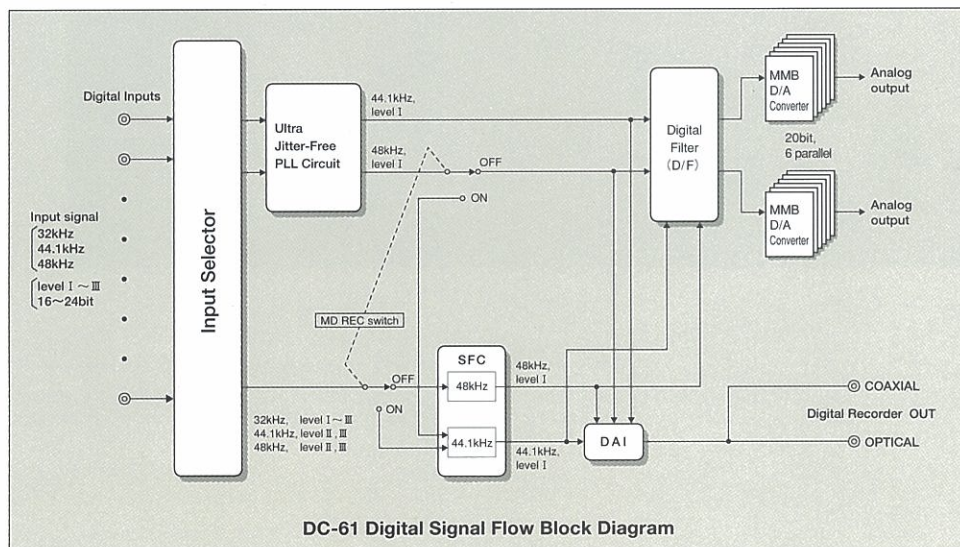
Digital Inputs

Input signal
32kHz
44.1kHz
48kHz

level Ⅰ ~ Ⅲ
16~24bit

Input Selector

Ultra Jitter-Free PLL Circuit

44.1kHz, level Ⅰ

48kHz, level Ⅰ

OFF

ON

MD REC switch

OFF

ON

SFC

48kHz

44.1kHz

48kHz, level Ⅰ

44.1kHz, level Ⅰ

32kHz, level Ⅰ~Ⅲ
44.1kHz, level Ⅱ, Ⅲ
48kHz, level Ⅱ, Ⅲ

Digital Filter (D/F)

DAI

MMB D/A Converter

Analog output

20bit, 6 parallel

MMB D/A Converter

Analog output

COAXIAL

Digital Recorder OUT

OPTICAL

DC-61 Digital Signal Flow Block Diagram